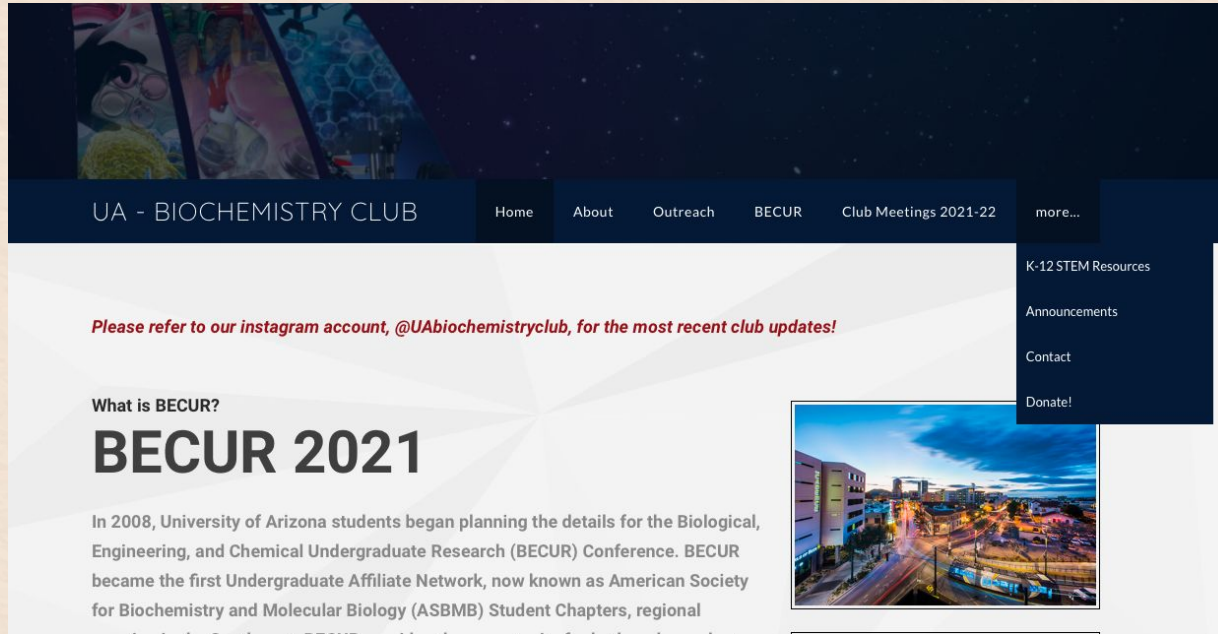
UA - BIOCHEMISTRY CLUB

Home About Outreach BECUR Club Meetings 2021-22 more...

K-12 STEM Resources
Announcements
Contact
Donate!

Please refer to our instagram account, @UAbiochemistryclub, for the most recent club updates!

What is BECUR?

BECUR 2021

In 2008, University of Arizona students began planning the details for the Biological, Engineering, and Chemical Undergraduate Research (BECUR) Conference. BECUR became the first Undergraduate Affiliate Network, now known as American Society for Biochemistry and Molecular Biology (ASBMB) Student Chapters, regional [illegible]